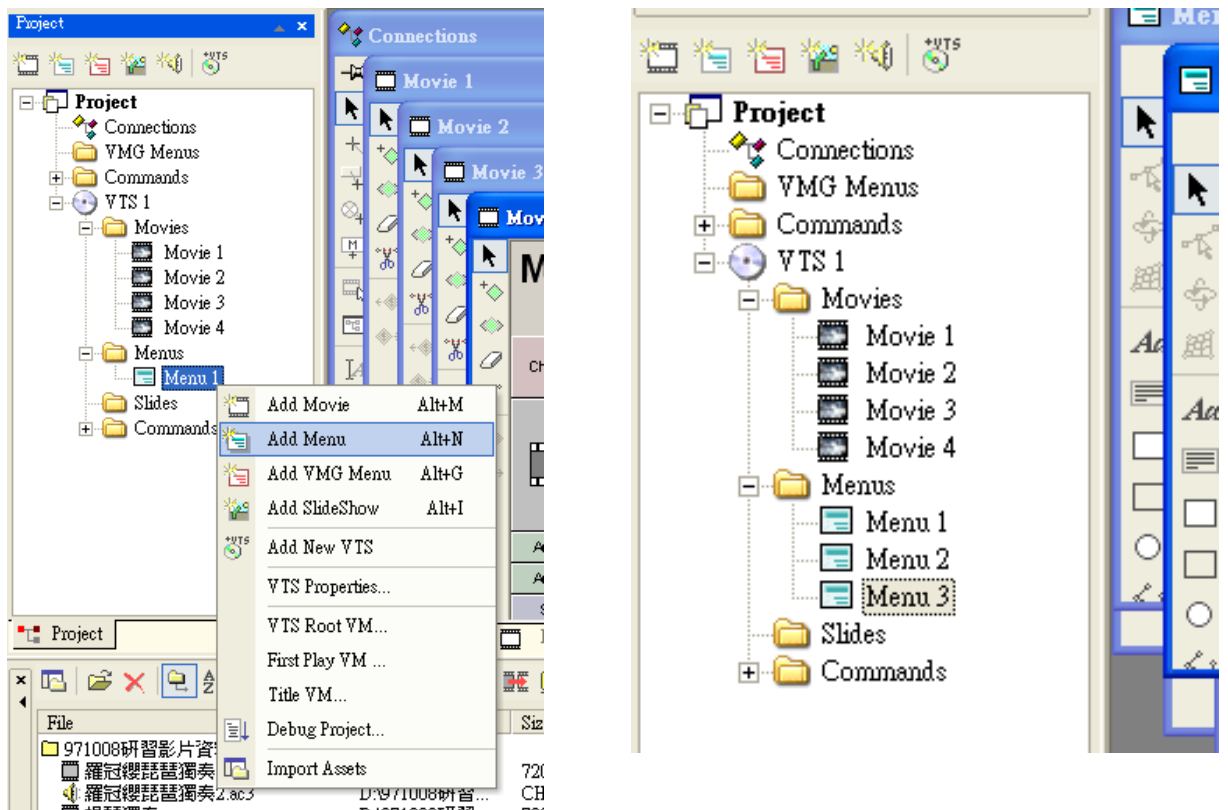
Project

Project
Connections
VMG Menus
Commands
VTS 1
Movies
Movie 1
Movie 2
Movie 3
Movie 4
Menus
Menu 1
Slides
Commands

Connections
Movie 1
Movie 2
Movie 3
Mov
M
Ch

Add Movie Alt+M
Add Menu Alt+N
Add VMG Menu Alt+G
Add SlideShow Alt+I
Add New VTS
VTS Properties...
VTS Root VM...
First Play VM ...
Title VM...
Debug Project...
Import Assets

Project
File
Siz
971008研習影片資
羅冠櫻琵琶獨奏
羅冠櫻琵琶獨奏2.ac3
D:\971008研習...
720
CH

Project
Connections
VMG Menus
Commands
VTS 1
Movies
Movie 1
Movie 2
Movie 3
Movie 4
Menus
Menu 1
Menu 2
Menu 3
Slides
Commands
Me